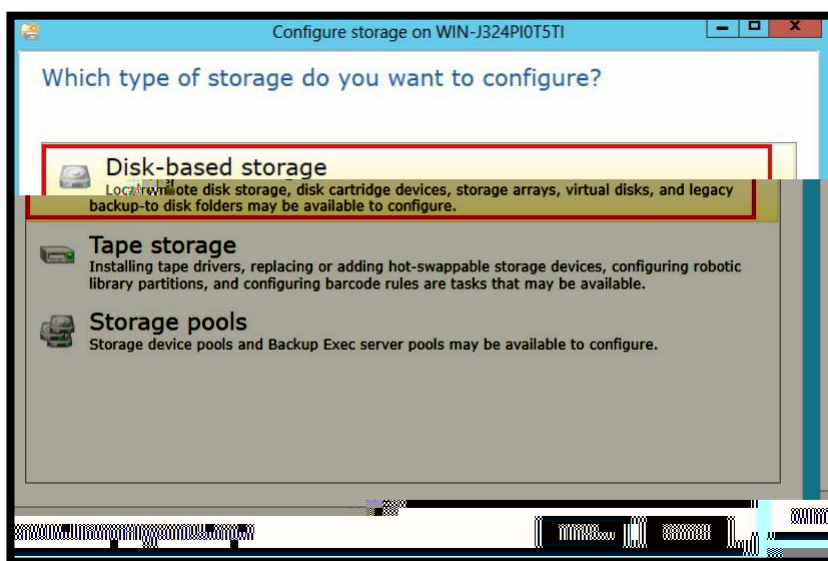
Configure storage on WIN-J324PI0T5TI

Which type of storage do you want to configure?

Disk-based storage
Loc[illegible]ote disk storage, disk cartridge devices, storage arrays, virtual disks, and legacy backup-to disk folders may be available to configure.

Tape storage
Installing tape drivers, replacing or adding hot-swappable storage devices, configuring robotic library partitions, and configuring barcode rules are tasks that may be available.

Storage pools
Storage device pools and Backup Exec server pools may be available to configure.

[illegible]

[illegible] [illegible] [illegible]